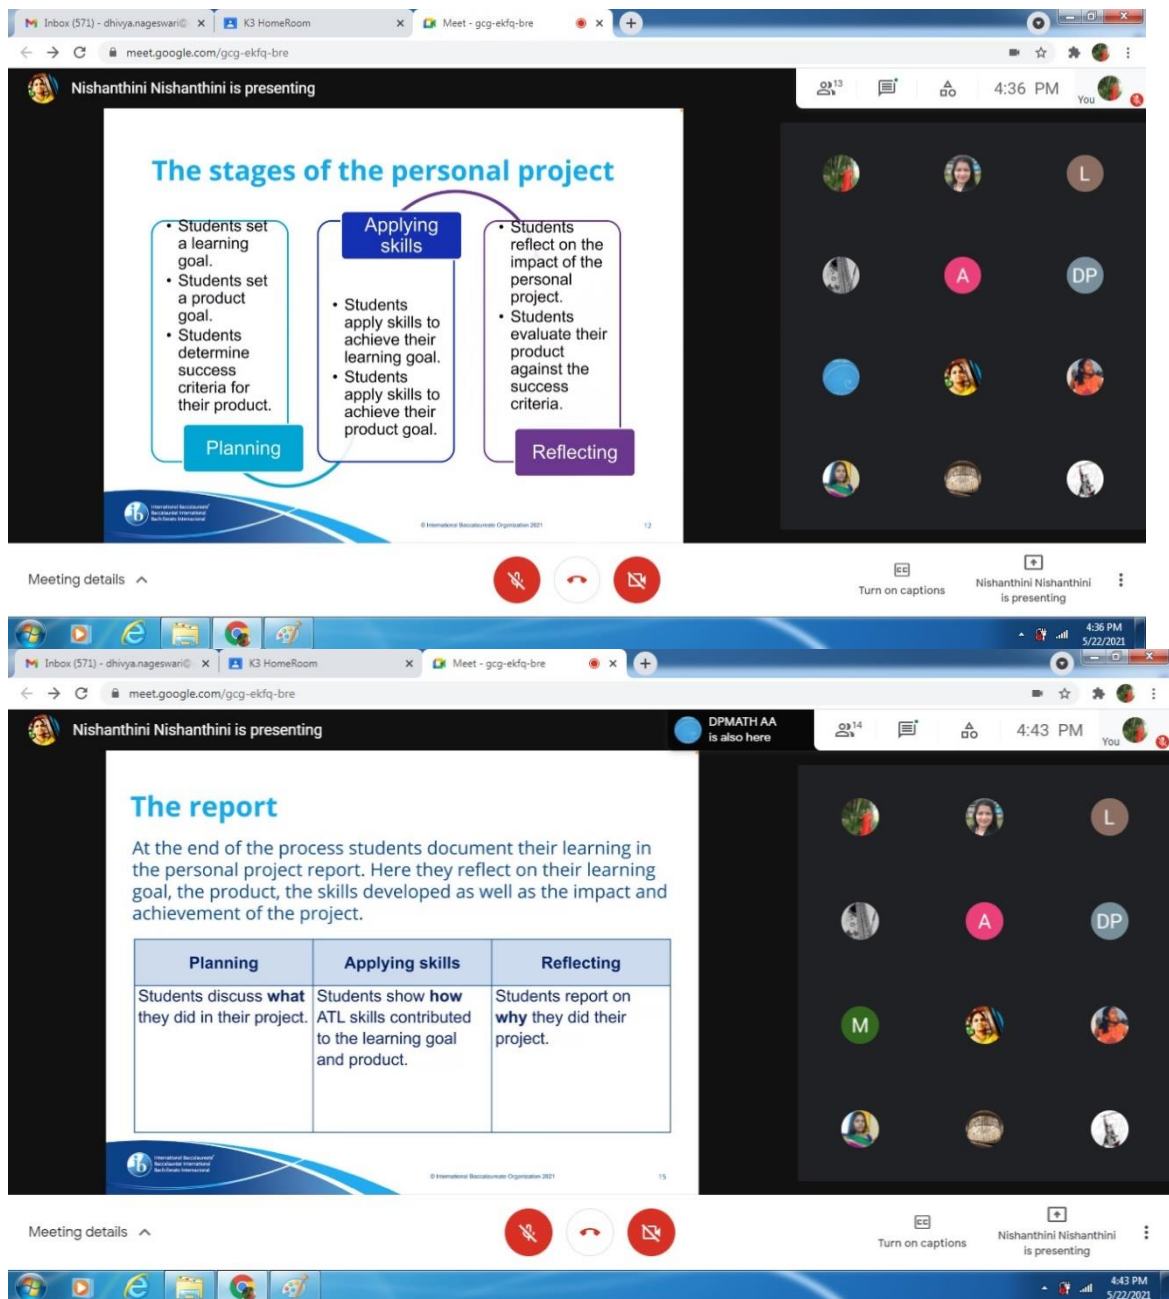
Inbox (571) - dhivya.nageswari@ × K3 HomeRoom × Meet - gcg-ekfq-bre ×

meet.google.com/gcg-ekfq-bre

Nishanthini Nishanthini is presenting

13 4:36 PM You

The stages of the personal project

• Students set a learning goal.
• Students set a product goal.
• Students determine success criteria for their product.

Planning

Applying skills

• Students apply skills to achieve their learning goal.
• Students apply skills to achieve their product goal.

• Students reflect on the impact of the personal project.
• Students evaluate their product against the success criteria.

Reflecting

© International Baccalaureate Organization 2021 12

L A DP

Meeting details

Turn on captions

Nishanthini Nishanthini is presenting

4:36 PM 5/22/2021

Inbox (571) - dhivya.nageswari@ × K3 HomeRoom × Meet - gcg-ekfq-bre ×

meet.google.com/gcg-ekfq-bre

Nishanthini Nishanthini is presenting

DPMATH AA is also here

14 4:43 PM You

The report

At the end of the process students document their learning in the personal project report. Here they reflect on their learning goal, the product, the skills developed as well as the impact and achievement of the project.

| Planning | Applying skills | Reflecting |
|---|---|---|
| Students discuss **what** they did in their project. | Students show **how** ATL skills contributed to the learning goal and product. | Students report on **why** they did their project. |

© International Baccalaureate Organization 2021 15

L A DP M

Meeting details

Turn on captions

Nishanthini Nishanthini is presenting

4:43 PM 5/22/2021